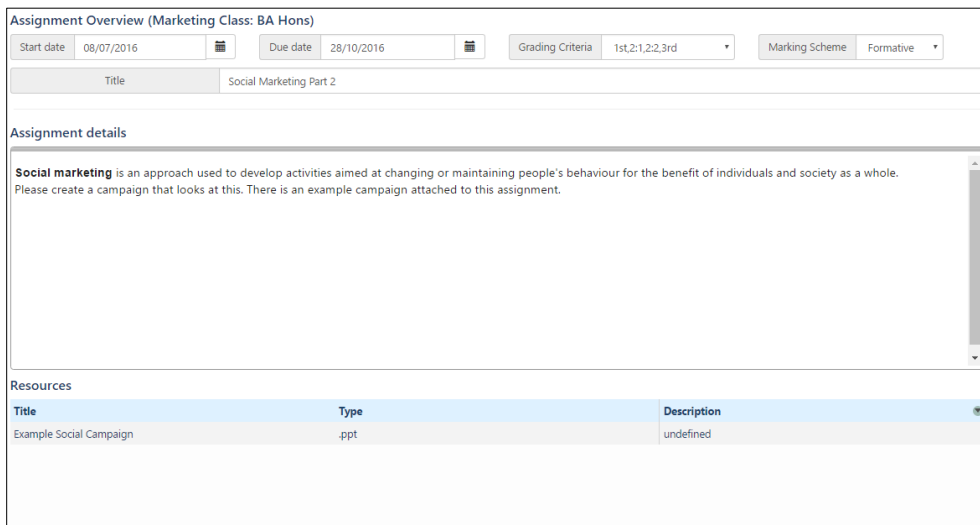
Assignment Overview (Marketing Class: BA Hons)

Start date 08/07/2016

Due date 28/10/2016

Grading Criteria 1st,2:1,2:2,3rd

Marking Scheme Formative

Title Social Marketing Part 2

Assignment details

**Social marketing** is an approach used to develop activities aimed at changing or maintaining people's behaviour for the benefit of individuals and society as a whole.
Please create a campaign that looks at this. There is an example campaign attached to this assignment.

Resources

| Title | Type | Description |
|---|---|---|
| Example Social Campaign | .ppt | undefined |